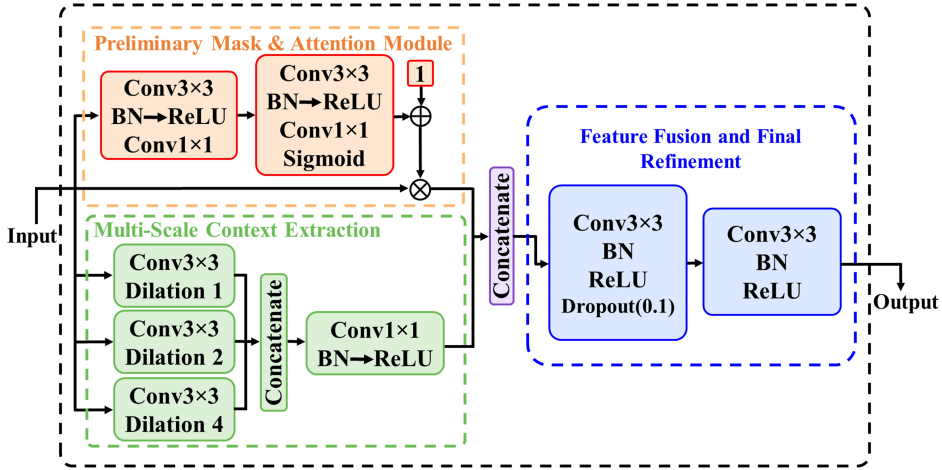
Preliminary Mask & Attention Module

Conv3×3
BN→ReLU
Conv1×1

Conv3×3
BN→ReLU
Conv1×1
Sigmoid

1

$\oplus$

$\otimes$

Input

Multi-Scale Context Extraction

Conv3×3
Dilation 1

Conv3×3
Dilation 2

Conv3×3
Dilation 4

Concatenate

Conv1×1
BN→ReLU

Concatenate

Feature Fusion and Final Refinement

Conv3×3
BN
ReLU
Dropout(0.1)

Conv3×3
BN
ReLU

Output